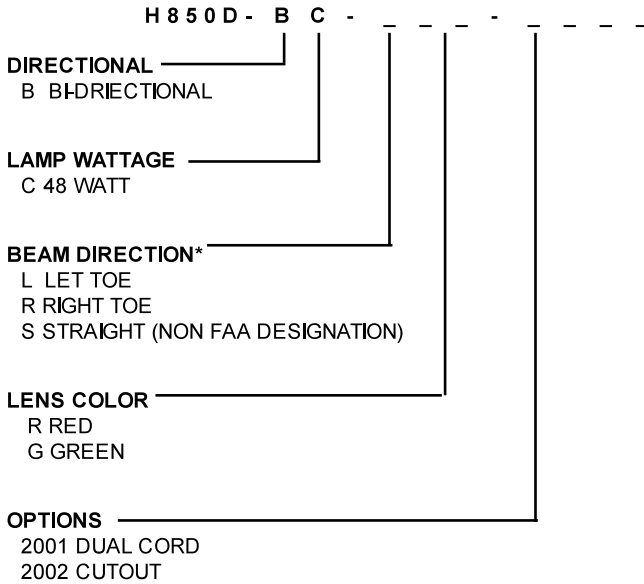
H850D- B C - _ _ - _ _ _ _

DIRECTIONAL
B BI-DRIECTIONAL

LAMP WATTAGE
C 48 WATT

BEAM DIRECTION*
L LET TOE
R RIGHT TOE
S STRAIGHT (NON FAA DESIGNATION)

LENS COLOR
R RED
G GREEN

OPTIONS
2001 DUAL CORD
2002 CUTOUT